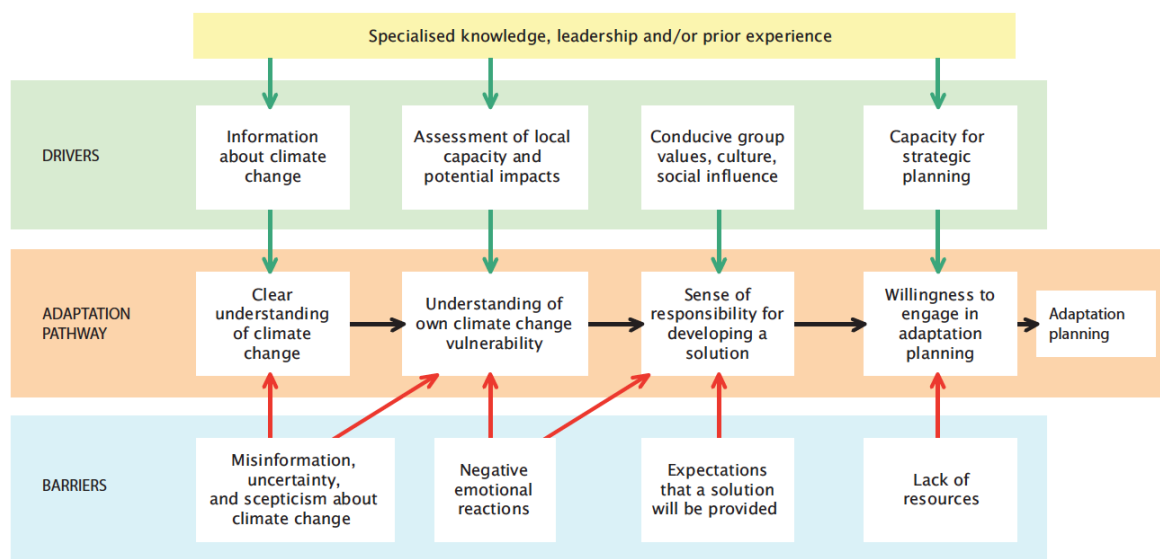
Specialised knowledge, leadership and/or prior experience

DRIVERS

Information about climate change

Assessment of local capacity and potential impacts

Conducive group values, culture, social influence

Capacity for strategic planning

ADAPTATION PATHWAY

Clear understanding of climate change

Understanding of own climate change vulnerability

Sense of responsibility for developing a solution

Willingness to engage in adaptation planning

Adaptation planning

BARRIERS

Misinformation, uncertainty, and scepticism about climate change

Negative emotional reactions

Expectations that a solution will be provided

Lack of resources